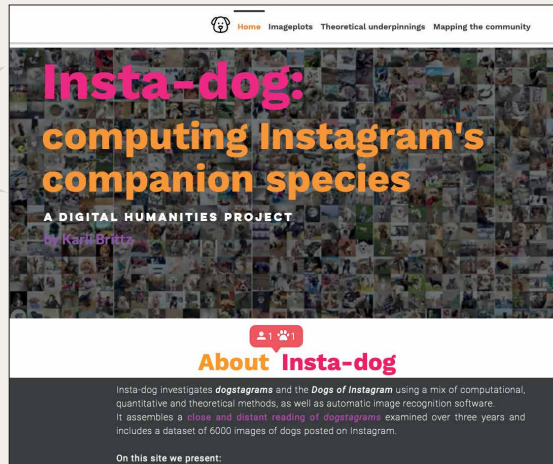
Home Imageplots Theoretical underpinnings Mapping the community

Insta-dog: computing Instagram's companion species

A DIGITAL HUMANITIES PROJECT

by Karli Brittz

1 1

About Insta-dog

Insta-dog investigates dogstagrams and the Dogs of Instagram using a mix of computational, quantitative and theoretical methods, as well as automatic image recognition software. It assembles a close and distant reading of dogstagrams examined over three years and includes a dataset of 6000 images of dogs posted on Instagram.

On this site we present: